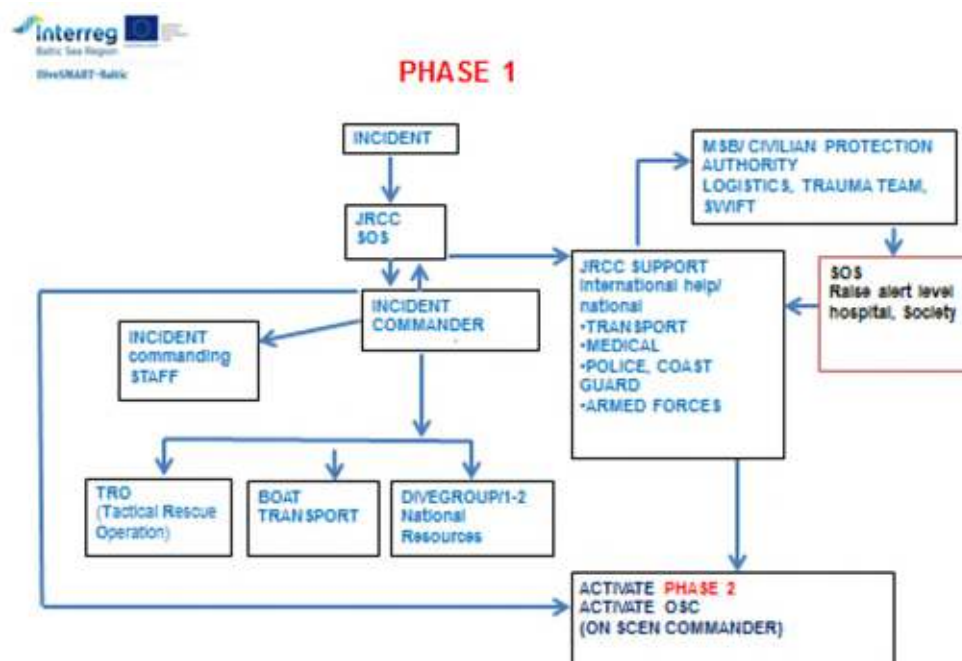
interreg
Baltic Sea Region
DiveSMART-Baltic

PHASE 1

INCIDENT

JRCC
SOS

INCIDENT COMMANDER

INCIDENT commanding STAFF

MSB/ CIVILIAN PROTECTION AUTHORITY
LOGISTICS, TRAUMA TEAM, SWIFT

SOS
Raise alert level hospital, Society

JRCC SUPPORT
International help/ national
•TRANSPORT
•MEDICAL
•POLICE, COAST GUARD
•ARMED FORCES

TRO (Tactical Rescue Operation)

BOAT TRANSPORT

DIVEGROUP/1-2 National Resources

ACTIVATE PHASE 2
ACTIVATE OSC
(ON SCEN COMMANDER)